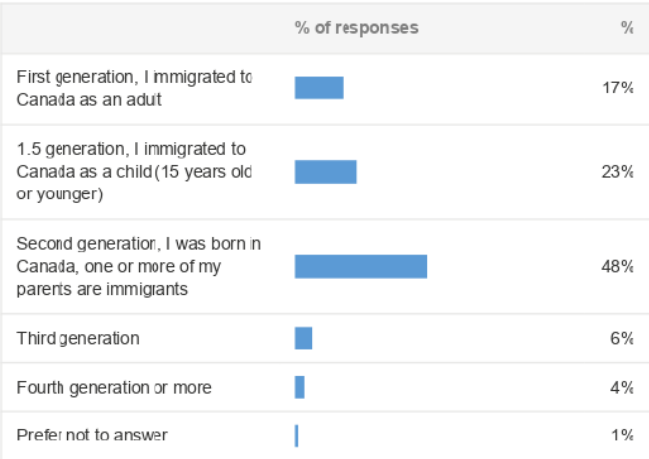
|  | % of responses | % |
|---|---|---|
| First generation, I immigrated to Canada as an adult |  | 17% |
| 1.5 generation, I immigrated to Canada as a child (15 years old or younger) |  | 23% |
| Second generation, I was born in Canada, one or more of my parents are immigrants |  | 48% |
| Third generation |  | 6% |
| Fourth generation or more |  | 4% |
| Prefer not to answer |  | 1% |